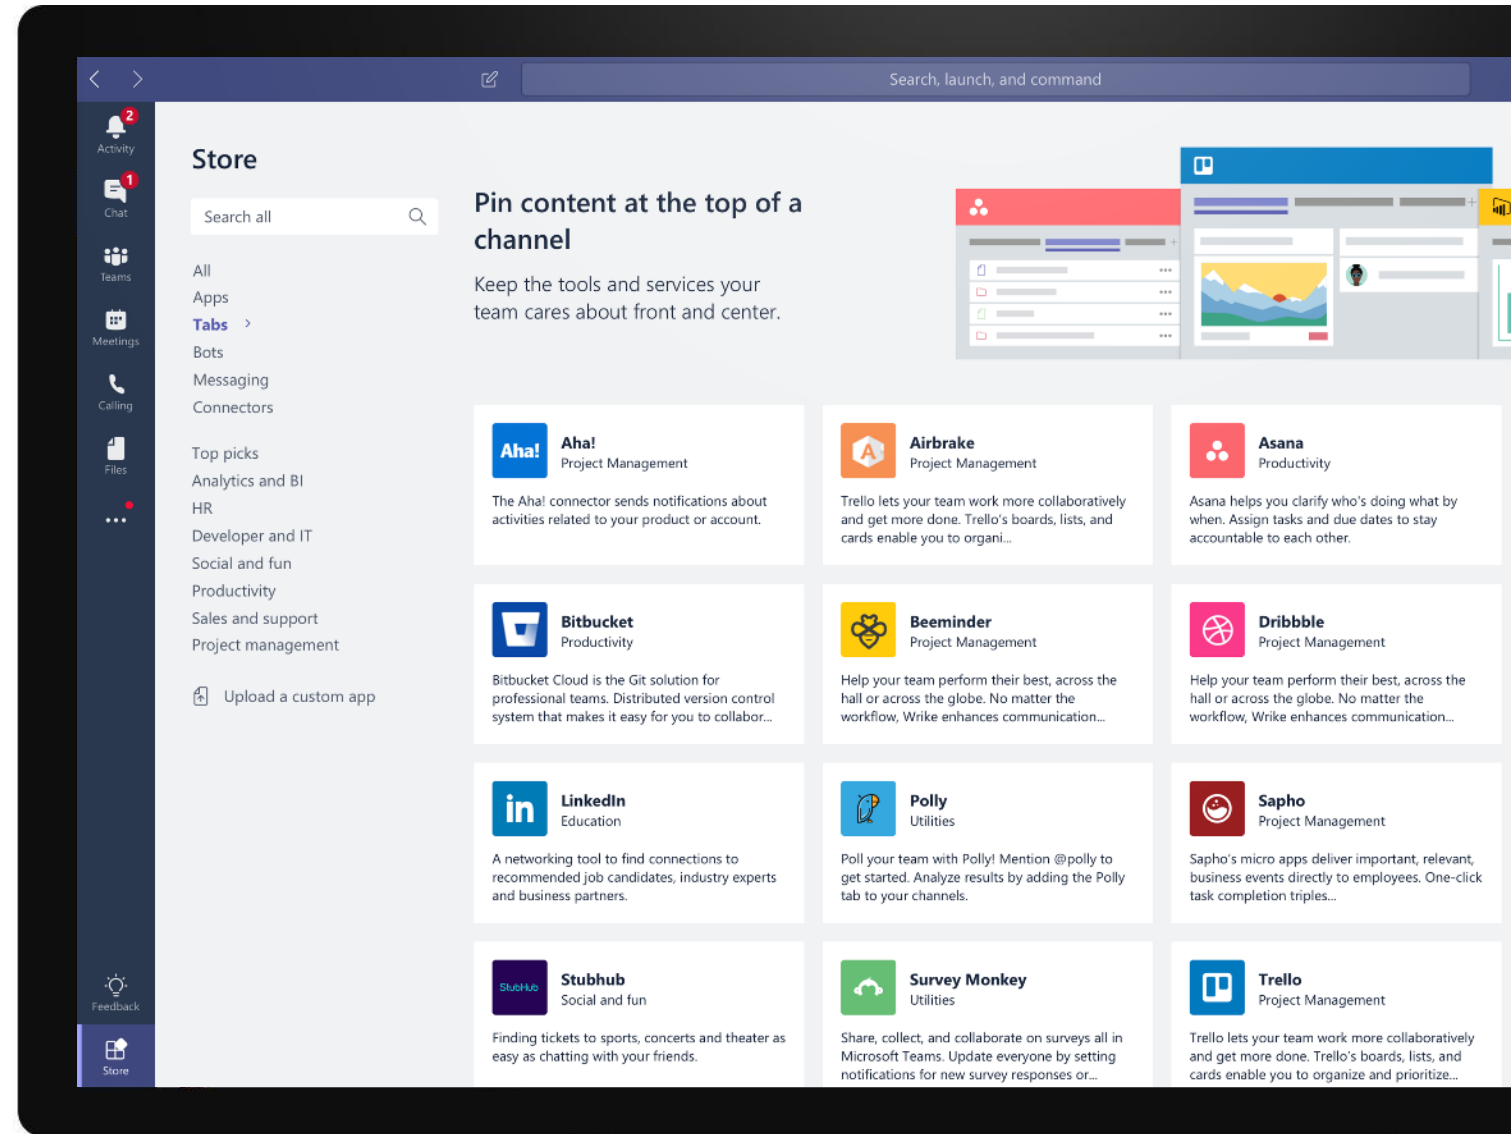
Search, launch, and command

2
Activity
1
Chat
Teams
Meetings
Calling
Files
...
Feedback
Store

Store

Search all

All
Apps
Tabs
Bots
Messaging
Connectors

Top picks
Analytics and BI
HR
Developer and IT
Social and fun
Productivity
Sales and support
Project management

Upload a custom app

Pin content at the top of a channel

Keep the tools and services your team cares about front and center.

Aha!
Aha!
Project Management
The Aha! connector sends notifications about activities related to your product or account.

Airbrake
Project Management
Trello lets your team work more collaboratively and get more done. Trello's boards, lists, and cards enable you to organi...

Asana
Productivity
Asana helps you clarify who's doing what by when. Assign tasks and due dates to stay accountable to each other.

Bitbucket
Productivity
Bitbucket Cloud is the Git solution for professional teams. Distributed version control system that makes it easy for you to collabor...

Beeminder
Project Management
Help your team perform their best, across the hall or across the globe. No matter the workflow, Wrike enhances communication...

Dribbble
Project Management
Help your team perform their best, across the hall or across the globe. No matter the workflow, Wrike enhances communication...

LinkedIn
Education
A networking tool to find connections to recommended job candidates, industry experts and business partners.

Polly
Utilities
Poll your team with Polly! Mention @polly to get started. Analyze results by adding the Polly tab to your channels.

Sapho
Project Management
Sapho's micro apps deliver important, relevant, business events directly to employees. One-click task completion triples...

StubHub
Stubhub
Social and fun
Finding tickets to sports, concerts and theater as easy as chatting with your friends.

Survey Monkey
Utilities
Share, collect, and collaborate on surveys all in Microsoft Teams. Update everyone by setting notifications for new survey responses or...

Trello
Project Management
Trello lets your team work more collaboratively and get more done. Trello's boards, lists, and cards enable you to organize and prioritize...